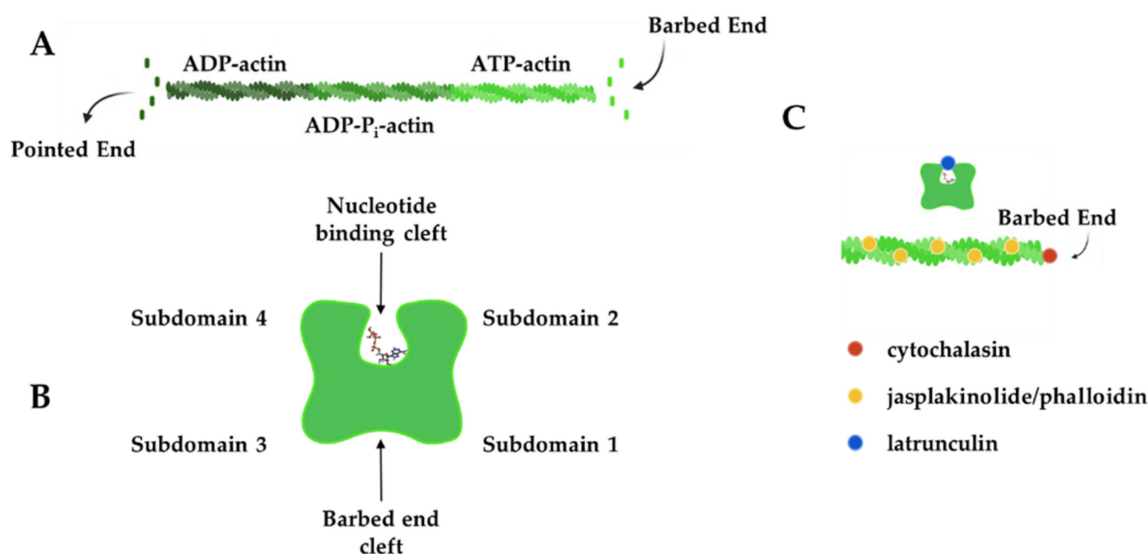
A

Barbed End

ADP-actin

ATP-actin

Pointed End

ADP-P$_i$-actin

C

Nucleotide binding cleft

Barbed End

Subdomain 4

Subdomain 2

B

Subdomain 3

Subdomain 1

Barbed end cleft

cytochalasin

jasplakinolide/phalloidin

latrunculin